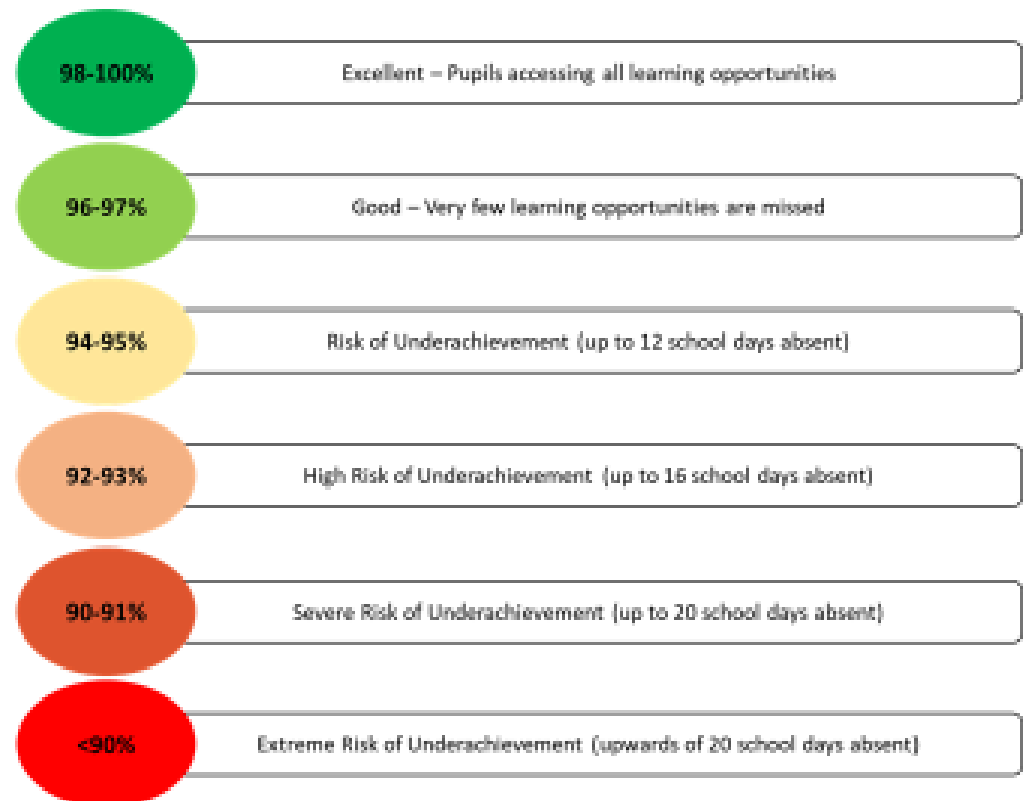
98-100%

Excellent – Pupils accessing all learning opportunities

96-97%

Good – Very few learning opportunities are missed

94-95%

Risk of Underachievement (up to 12 school days absent)

92-93%

High Risk of Underachievement (up to 16 school days absent)

90-91%

Severe Risk of Underachievement (up to 20 school days absent)

<90%

Extreme Risk of Underachievement (upwards of 20 school days absent)